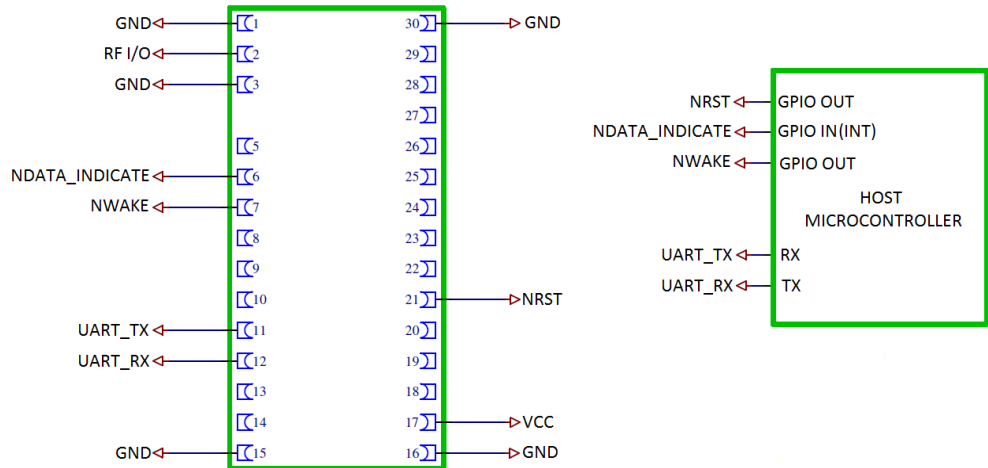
GND 1
RF I/O 2
GND 3
5
NDATA_INDICATE 6
NWAKE 7
8
9
10
UART_TX 11
UART_RX 12
13
14
GND 15

30 GND
29
28
27
26
25
24
23
22
21 NRST
20
19
18
17 VCC
16 GND

NRST GPIO OUT
NDATA_INDICATE GPIO IN(INT)
NWAKE GPIO OUT
HOST
MICROCONTROLLER
UART_TX RX
UART_RX TX